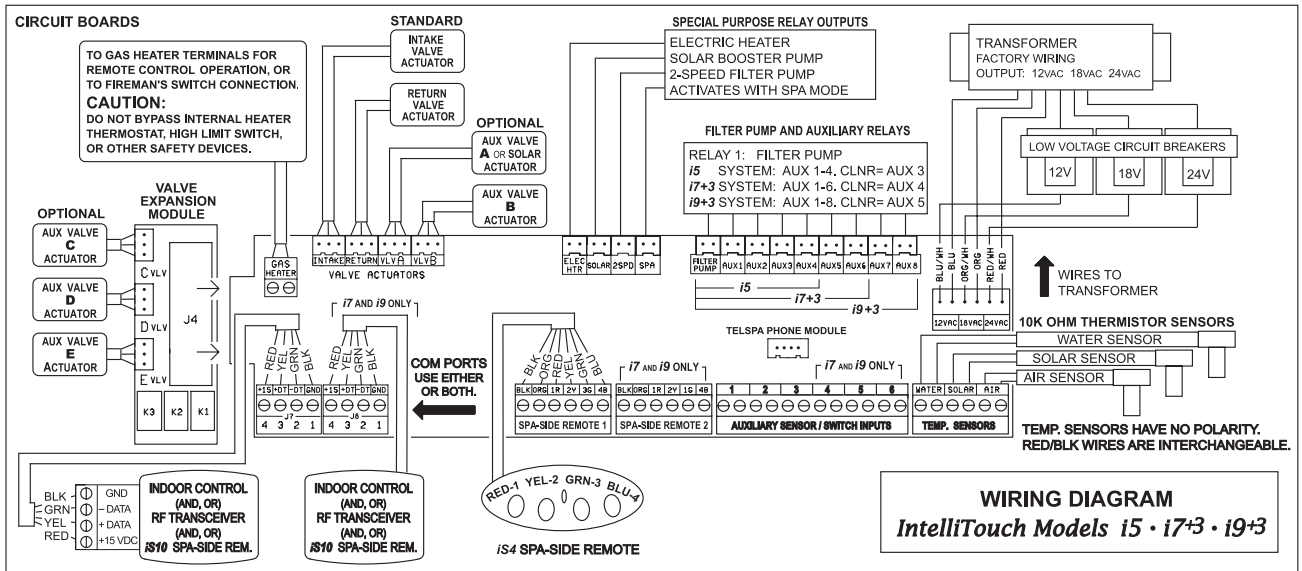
CIRCUIT BOARDS

TO GAS HEATER TERMINALS FOR REMOTE CONTROL OPERATION, OR TO FIREMAN'S SWITCH CONNECTION.
CAUTION:
DO NOT BYPASS INTERNAL HEATER THERMOSTAT, HIGH LIMIT SWITCH, OR OTHER SAFETY DEVICES.

STANDARD
INTAKE VALVE ACTUATOR
RETURN VALVE ACTUATOR
OPTIONAL
AUX VALVE A OR SOLAR ACTUATOR
AUX VALVE B ACTUATOR

SPECIAL PURPOSE RELAY OUTPUTS
ELECTRIC HEATER
SOLAR BOOSTER PUMP
2-SPEED FILTER PUMP
ACTIVATES WITH SPA MODE

TRANSFORMER
FACTORY WIRING
OUTPUT: 12VAC 18VAC 24VAC

LOW VOLTAGE CIRCUIT BREAKERS
12V 18V 24V

FILTER PUMP AND AUXILIARY RELAYS
RELAY 1: FILTER PUMP
i5 SYSTEM: AUX 1-4. CLNR= AUX 3
i7+3 SYSTEM: AUX 1-6. CLNR= AUX 4
i9+3 SYSTEM: AUX 1-8. CLNR= AUX 5

OPTIONAL
AUX VALVE C ACTUATOR
AUX VALVE D ACTUATOR
AUX VALVE E ACTUATOR

VALVE EXPANSION MODULE
C VLV
D VLV
E VLV
J4
K3 K2 K1

GAS HEATER
INTAKE RETURN VLVA VLVB
VALVE ACTUATORS

ELEC HTR SOLAR 2SPD SPA
FILTER PUMP AUX1 AUX2 AUX3 AUX4 AUX5 AUX6 AUX7 AUX8
i5
i7+3
i9+3

BLU/WH BLU ORG/WH ORG RED/WH RED
WIRES TO TRANSFORMER
12VAC 18VAC 24VAC

i7 AND i9 ONLY
RED YEL GRN BLK
RED YEL GRN BLK
+15 +DT -DT GND
J7
4 3 2 1
+15 +DT -DT GND
J8
4 3 2 1

COM PORTS USE EITHER OR BOTH.

TELSPA PHONE MODULE

10K OHM THERMISTOR SENSORS
WATER SENSOR
SOLAR SENSOR
AIR SENSOR

BLK ORG RED YEL GRN BLU
BLK ORG 1R 2Y 3G 4B
SPA-SIDE REMOTE 1
i7 AND i9 ONLY
BLK ORG 1R 2Y 1G 4B
SPA-SIDE REMOTE 2
1 2 3 4 5 6
i7 AND i9 ONLY
AUXILIARY SENSOR / SWITCH INPUTS
WATER SOLAR AIR
TEMP. SENSORS

TEMP. SENSORS HAVE NO POLARITY.
RED/BLK WIRES ARE INTERCHANGEABLE.

BLK GRN YEL RED
GND
– DATA
+ DATA
+15 VDC

INDOOR CONTROL (AND, OR) RF TRANSCEIVER (AND, OR) iS10 SPA-SIDE REM.

INDOOR CONTROL (AND, OR) RF TRANSCEIVER (AND, OR) iS10 SPA-SIDE REM.

RED-1 YEL-2 GRN-3 BLU-4
iS4 SPA-SIDE REMOTE

WIRING DIAGRAM
IntelliTouch Models i5 · i7+3 · i9+3